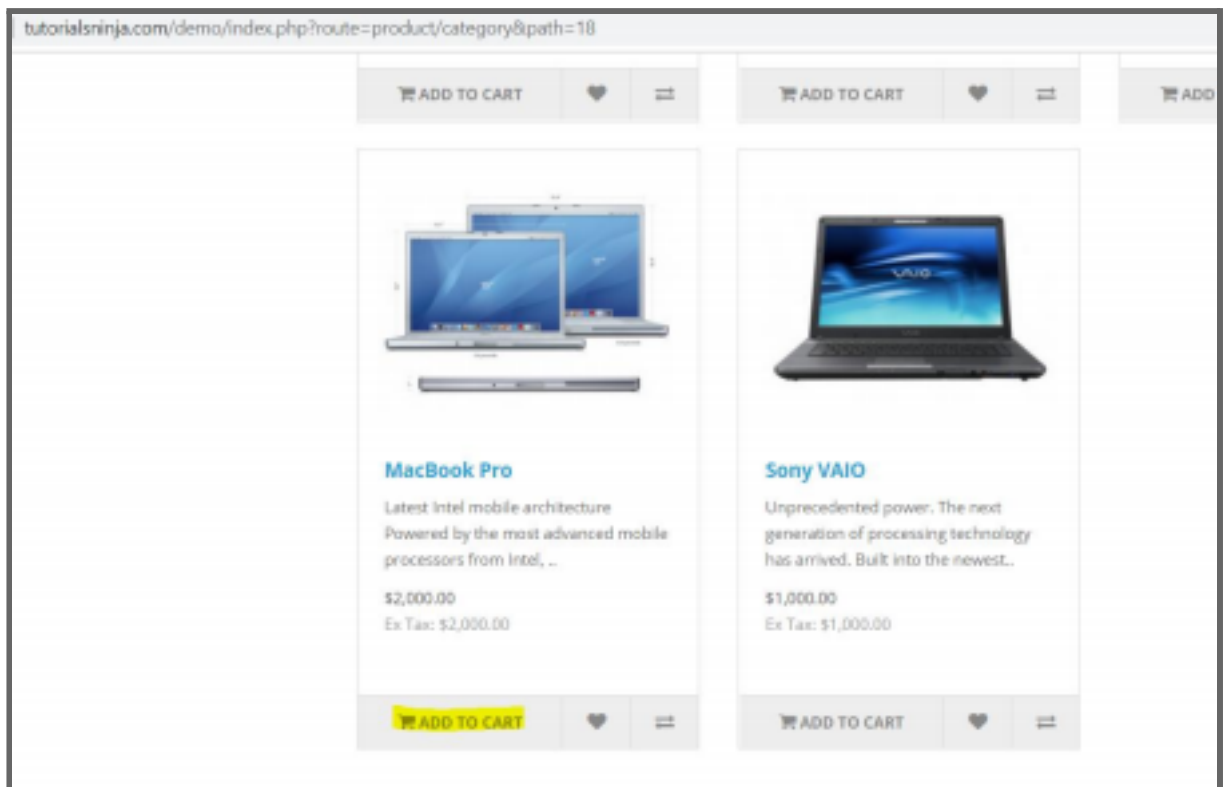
tutorialsninja.com/demo/index.php?route=product/category&path=18

ADD TO CART

ADD TO CART

ADD

VAIO

MacBook Pro

Latest Intel mobile architecture Powered by the most advanced mobile processors from Intel, ..

$2,000.00

Ex Tax: $2,000.00

ADD TO CART

Sony VAIO

Unprecedented power. The next generation of processing technology has arrived. Built into the newest..

$1,000.00

Ex Tax: $1,000.00

ADD TO CART